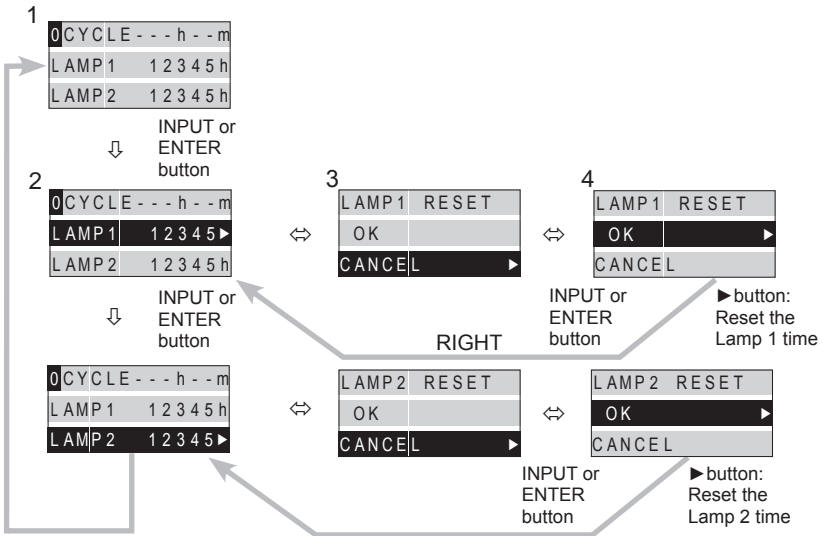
1
0CYCLE---h--m
LAMP1 12345h
LAMP2 12345h

⇩ INPUT or ENTER button

2
0CYCLE---h--m
LAMP1 12345►
LAMP2 12345h

⇔

3
LAMP1 RESET
OK
CANCEL ►

⇔

4
LAMP1 RESET
OK ►
CANCEL

INPUT or ENTER button

►button: Reset the Lamp 1 time

RIGHT

⇩ INPUT or ENTER button

0CYCLE---h--m
LAMP1 12345h
LAMP2 12345►

⇔

LAMP2 RESET
OK
CANCEL ►

⇔

LAMP2 RESET
OK ►
CANCEL

INPUT or ENTER button

►button: Reset the Lamp 2 time